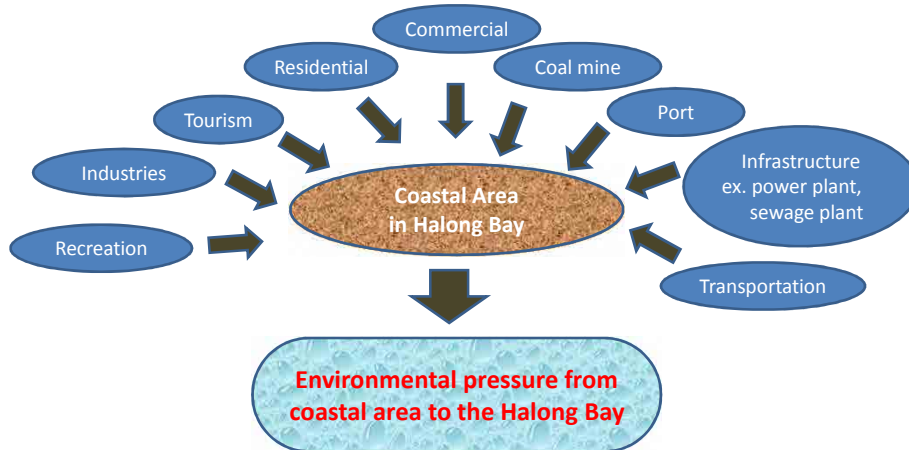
Commercial

Residential

Coal mine

Tourism

Port

Industries

Infrastructure ex. power plant, sewage plant

Recreation

Coastal Area in Halong Bay

Transportation

Environmental pressure from coastal area to the Halong Bay